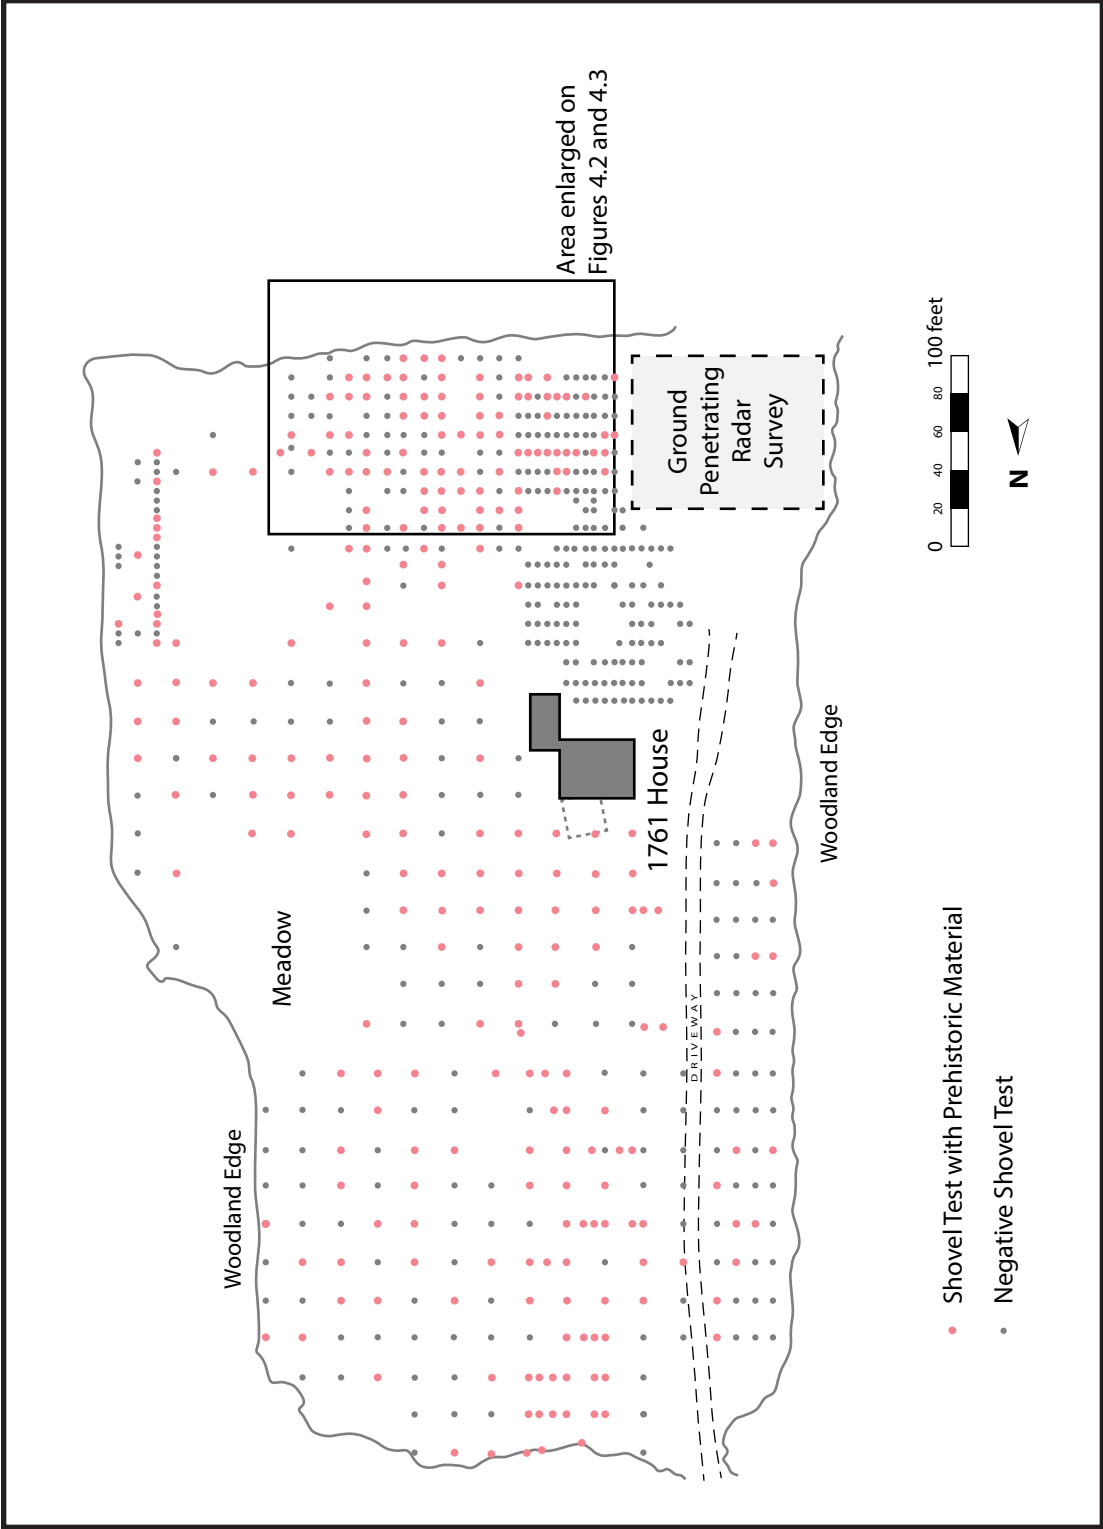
Area enlarged on Figures 4.2 and 4.3

Ground Penetrating Radar Survey

100 feet
80
60
40
20
0

N

1761 House

Woodland Edge

Meadow

DRIVEWAY

Woodland Edge

Shovel Test with Prehistoric Material

Negative Shovel Test